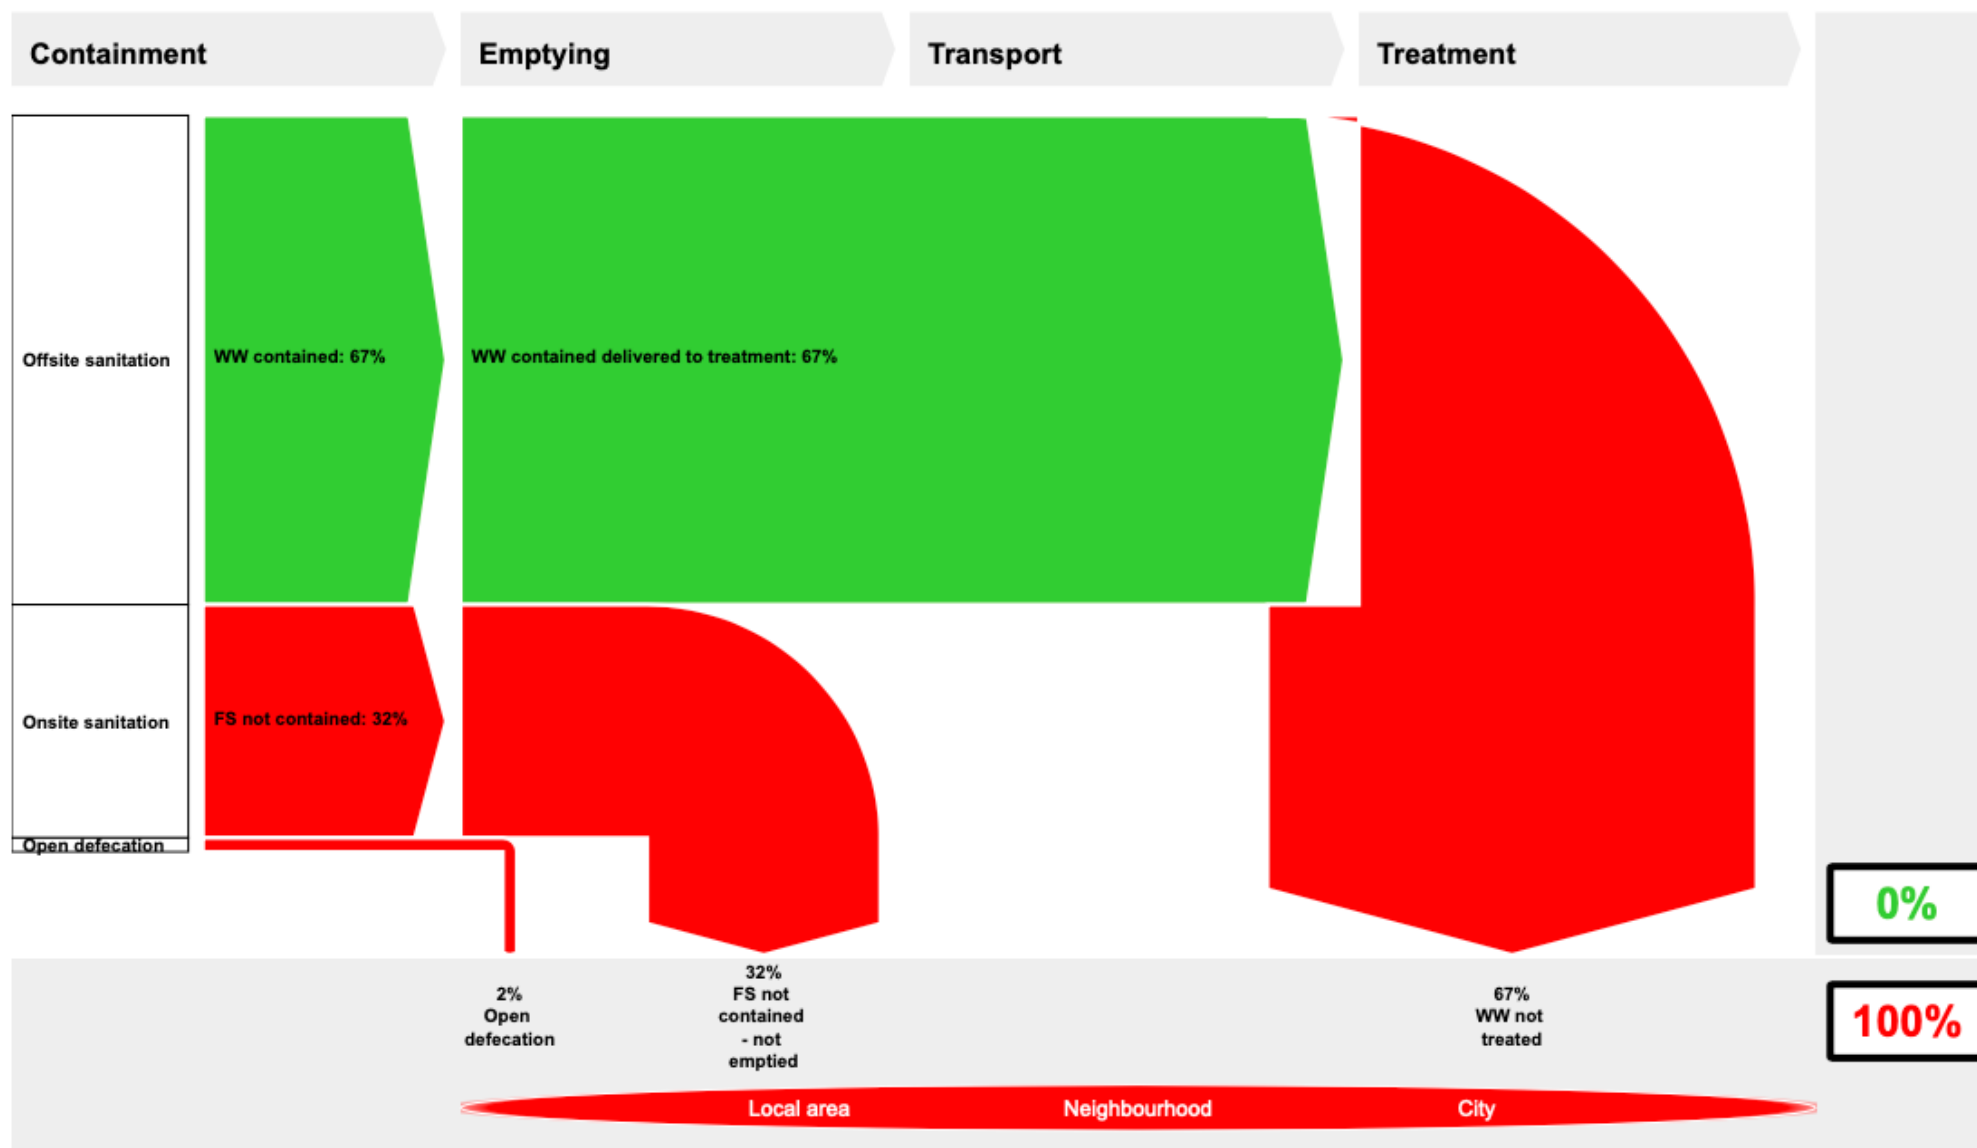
Containment

Emptying

Transport

Treatment

Offsite sanitation

WW contained: 67%

WW contained delivered to treatment: 67%

Onsite sanitation

FS not contained: 32%

Open defecation

0%

100%

2%
Open
defecation

32%
FS not
contained
- not
emptied

67%
WW not
treated

Local area

Neighbourhood

City